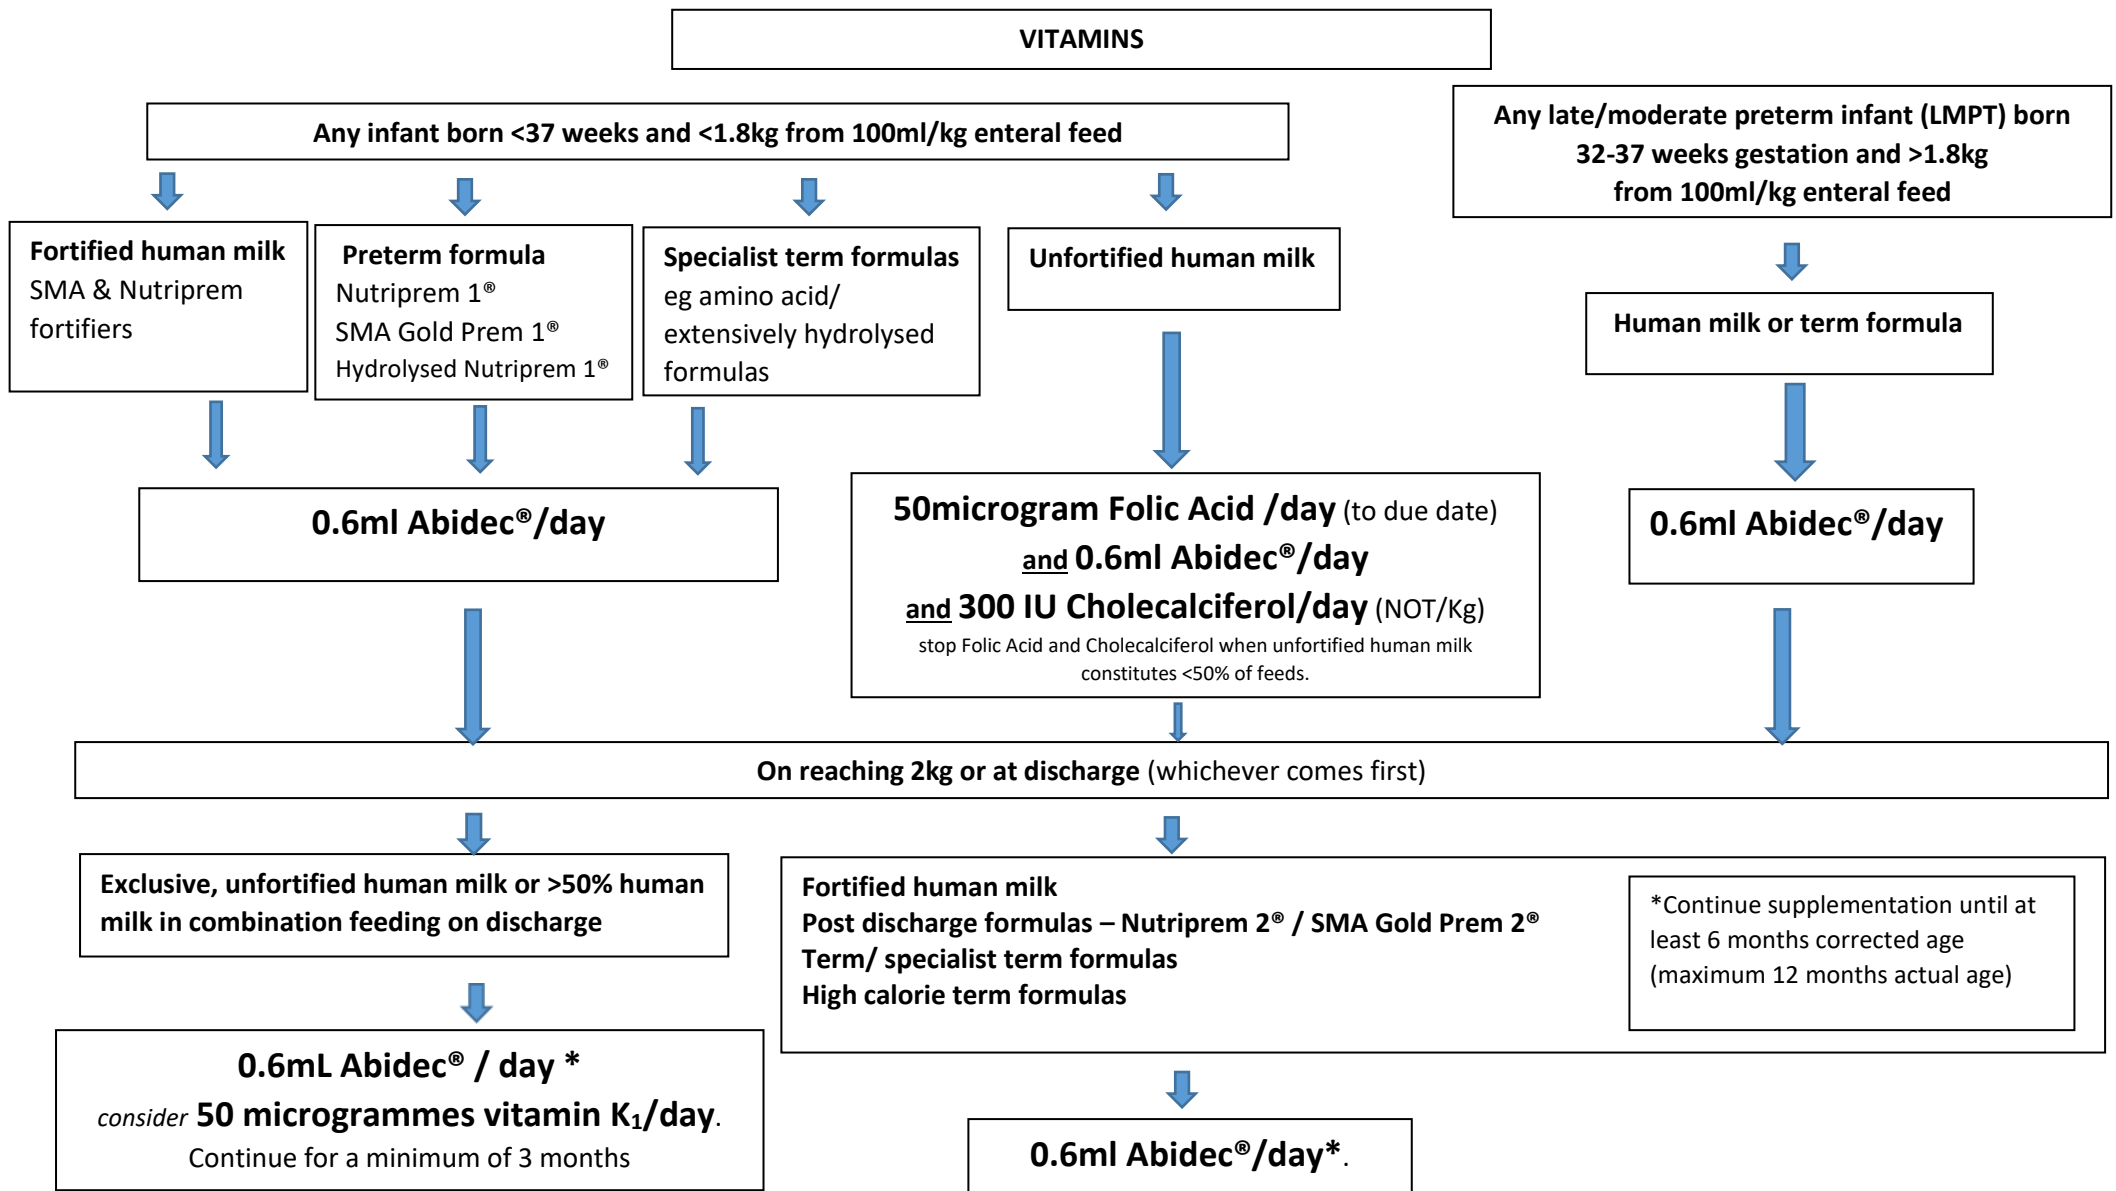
VITAMINS

Any infant born <37 weeks and <1.8kg from 100ml/kg enteral feed

Any late/moderate preterm infant (LMPT) born 32-37 weeks gestation and >1.8kg from 100ml/kg enteral feed

Fortified human milk
SMA & Nutriprem fortifiers

Preterm formula
Nutriprem 1®
SMA Gold Prem 1®
Hydrolysed Nutriprem 1®

Specialist term formulas
eg amino acid/ extensively hydrolysed formulas

Unfortified human milk

Human milk or term formula

0.6ml Abidec®/day

50microgram Folic Acid /day (to due date)
and 0.6ml Abidec®/day
and 300 IU Cholecalciferol/day (NOT/Kg)
stop Folic Acid and Cholecalciferol when unfortified human milk constitutes <50% of feeds.

0.6ml Abidec®/day

On reaching 2kg or at discharge (whichever comes first)

Exclusive, unfortified human milk or >50% human milk in combination feeding on discharge

Fortified human milk
Post discharge formulas – Nutriprem 2® / SMA Gold Prem 2®
Term/ specialist term formulas
High calorie term formulas

*Continue supplementation until at least 6 months corrected age (maximum 12 months actual age)

0.6mL Abidec® / day *
consider 50 microgrammes vitamin $K_1$/day.
Continue for a minimum of 3 months

0.6ml Abidec®/day*.